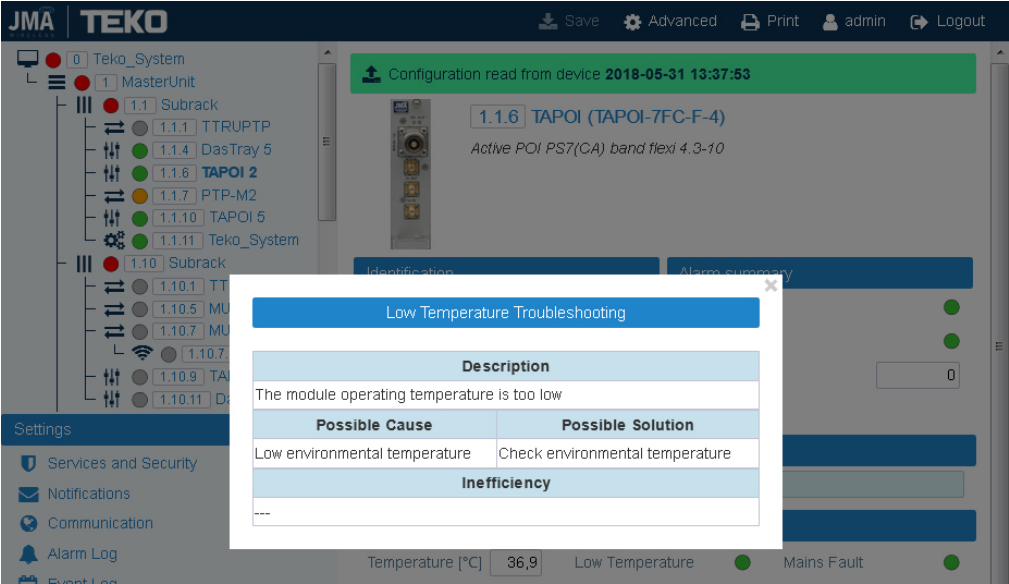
JMA WIRELESS | TEKO

Save Advanced Print admin Logout

0 Teko_System
1 MasterUnit
1.1 Subrack
1.1.1 TTRUPTP
1.1.4 DasTray 5
1.1.6 TAPOI 2
1.1.7 PTP-M2
1.1.10 TAPOI 5
1.1.11 Teko_System
1.10 Subrack
1.10.1 TT
1.10.5 MU
1.10.7 MU
1.10.7.
1.10.9 TA
1.10.11 Da

Settings
Services and Security
Notifications
Communication
Alarm Log
Event Log

Configuration read from device 2018-05-31 13:37:53

1.1.6 TAPOI (TAPOI-7FC-F-4)
Active POI PS7(CA) band flexi 4.3-10

Identification
Alarm summary

0

Low Temperature Troubleshooting

| Description | |
|---|---|
| The module operating temperature is too low | |
| **Possible Cause** | **Possible Solution** |
| Low environmental temperature | Check environmental temperature |
| **Inefficiency** | |
| --- | |

Temperature [°C] 36,9 Low Temperature Mains Fault